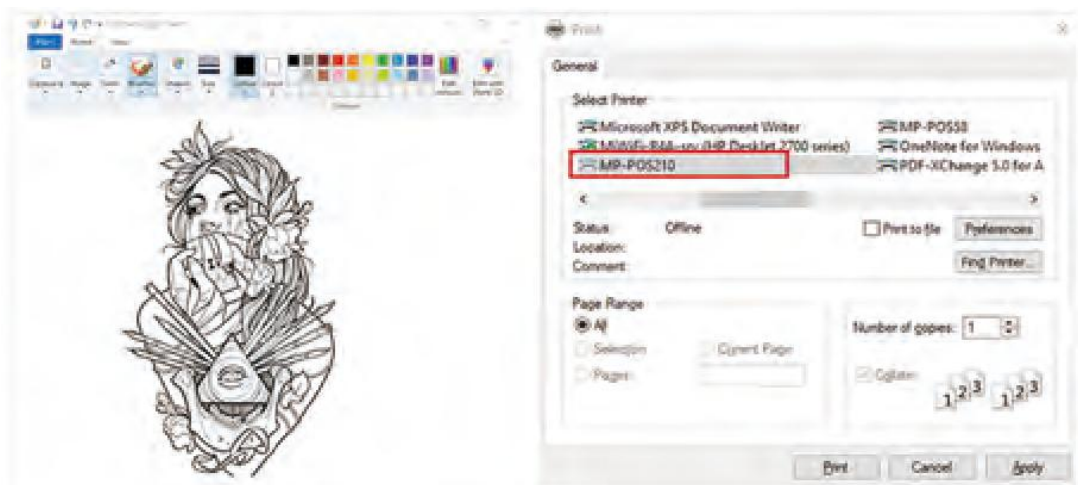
File Home View

Print

General

Select Printer

Microsoft XPS Document Writer
MP-POS58
MIWiFi-R4A-srv (HP DeskJet 2700 series)
OneNote for Windows
MP-POS210
PDF-XChange 5.0 for A

Status: Offline
Location:
Comment:

Print to file
Preferences
Find Printer...

Page Range
All
Selection
Current Page
Pages:

Number of copies: 1

Collate
1 2 3 1 2 3

Print
Cancel
Apply